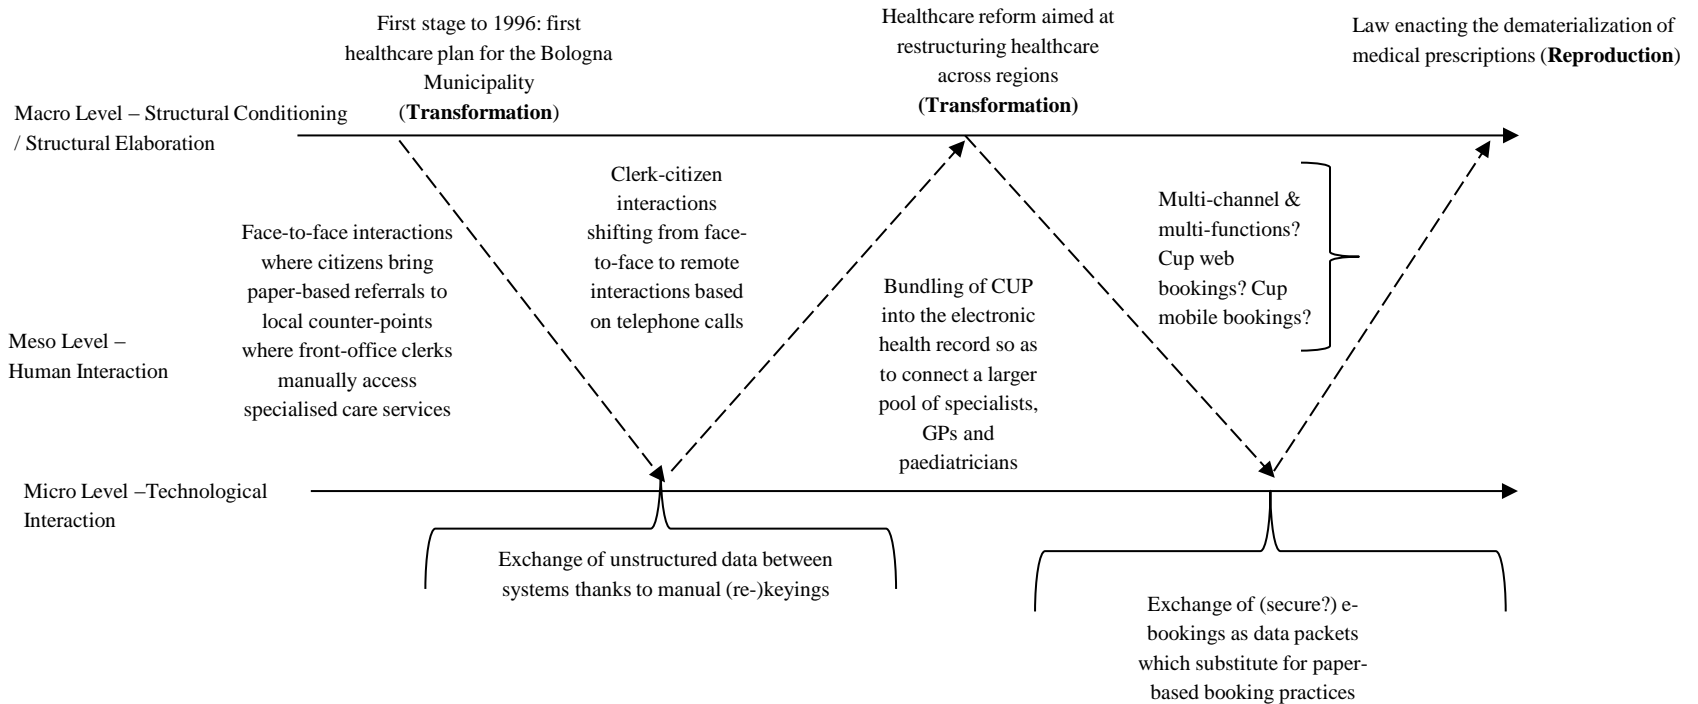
First stage to 1996: first healthcare plan for the Bologna Municipality (**Transformation**)

Healthcare reform aimed at restructuring healthcare across regions (**Transformation**)

Law enacting the dematerialization of medical prescriptions (**Reproduction**)

Macro Level – Structural Conditioning / Structural Elaboration

Clerk-citizen interactions shifting from face-to-face to remote interactions based on telephone calls

Multi-channel & multi-functions? Cup web bookings? Cup mobile bookings?

Face-to-face interactions where citizens bring paper-based referrals to local counter-points where front-office clerks manually access specialised care services

Bundling of CUP into the electronic health record so as to connect a larger pool of specialists, GPs and paediatricians

Meso Level – Human Interaction

Micro Level –Technological Interaction

Exchange of unstructured data between systems thanks to manual (re-)keyings

Exchange of (secure?) e-bookings as data packets which substitute for paper-based booking practices